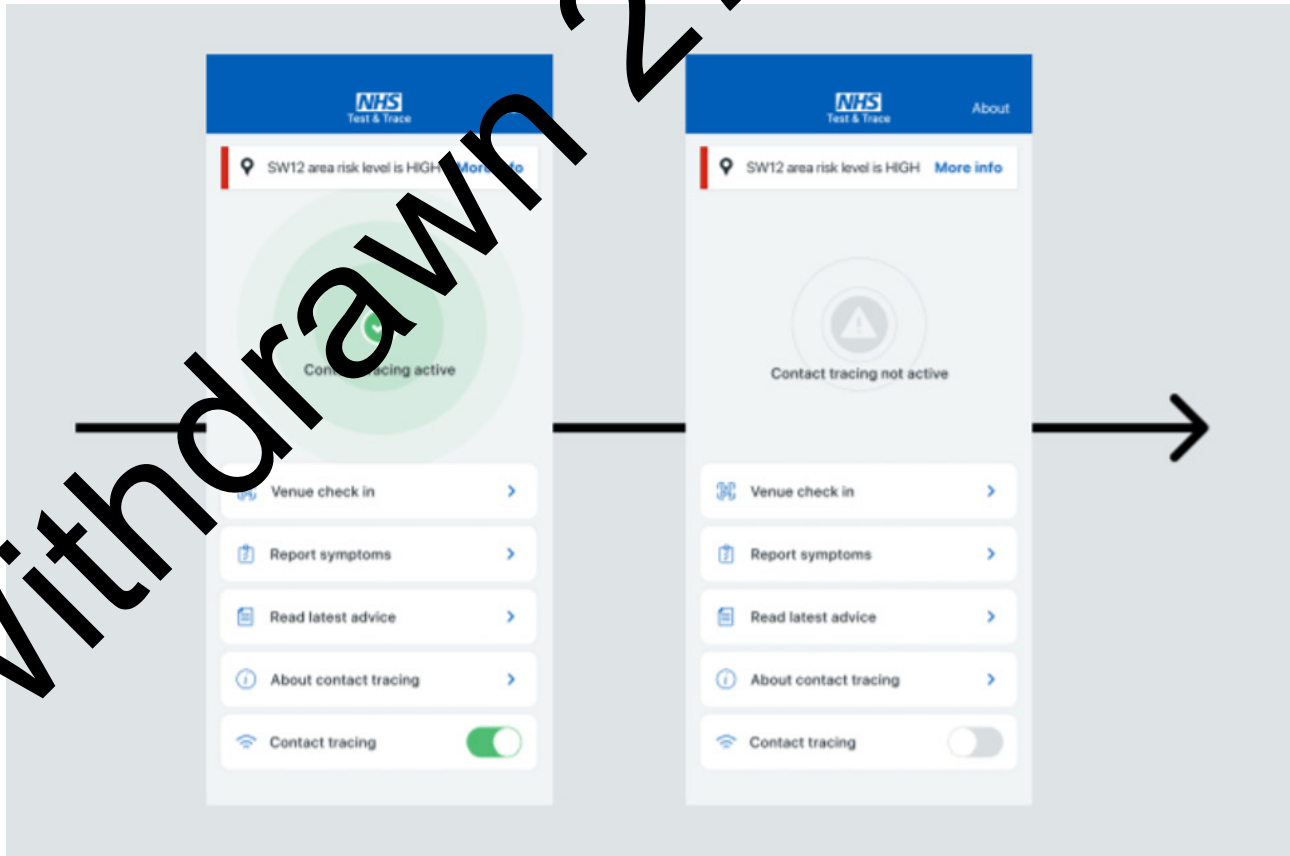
withdrawn 2

NHS
Test & Trace

SW12 area risk level is HIGH More info

Cont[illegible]acing active

Venue check in

Report symptoms

Read latest advice

About contact tracing

Contact tracing

NHS
Test & Trace

About

SW12 area risk level is HIGH More info

Contact tracing not active

Venue check in

Report symptoms

Read latest advice

About contact tracing

Contact tracing